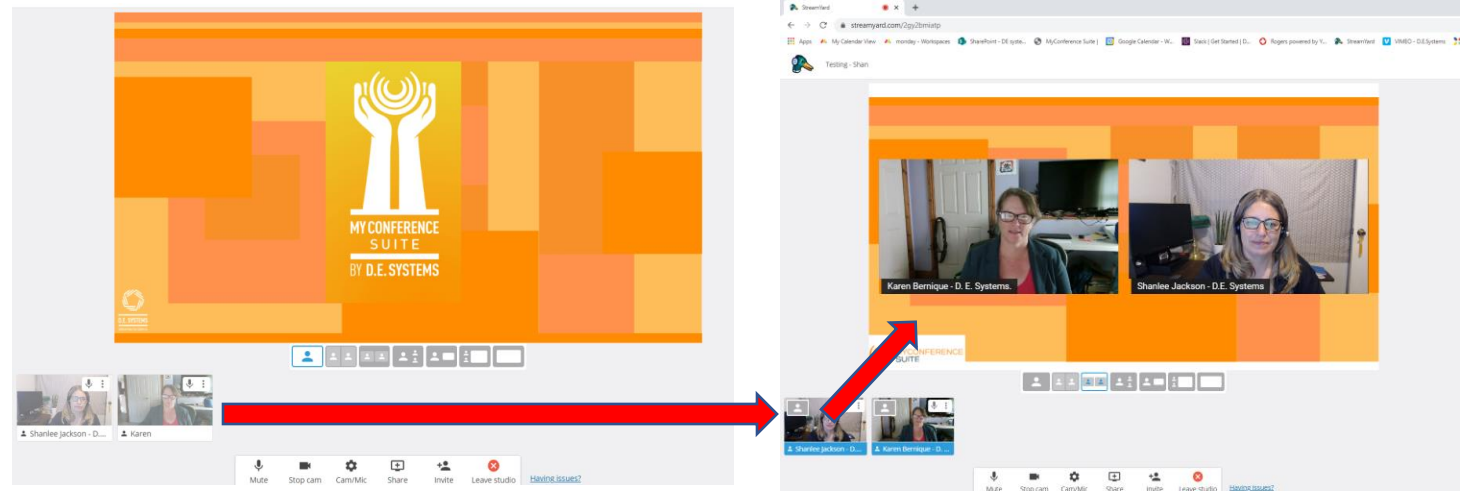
MY CONFERENCE SUITE BY D.E. SYSTEMS

D.E. SYSTEMS

Shanlee jackson - D...

Karen

Mute

Stop cam

Cam/Mic

Share

Invite

Leave studio

Having issues?

StreamYard

streamyard.com/2gy2bmistp

Apps

My Calendar View

monday - Workspaces

SharePoint - DE syste...

MyConference Suite |

Google Calendar - W...

Slack | Get Started | D...

Rogers powered by Y...

StreamYard

VIMEO - D.E.Systems

Testing - Shan

Karen Bernique - D. E. Systems.

Shanlee Jackson - D.E. Systems

CONFERENCE SUITE

Shanlee Jackson - D...

Karen Bernique - D...

Mute

Stop cam

Cam/Mic

Share

Invite

Leave studio

Having issues?